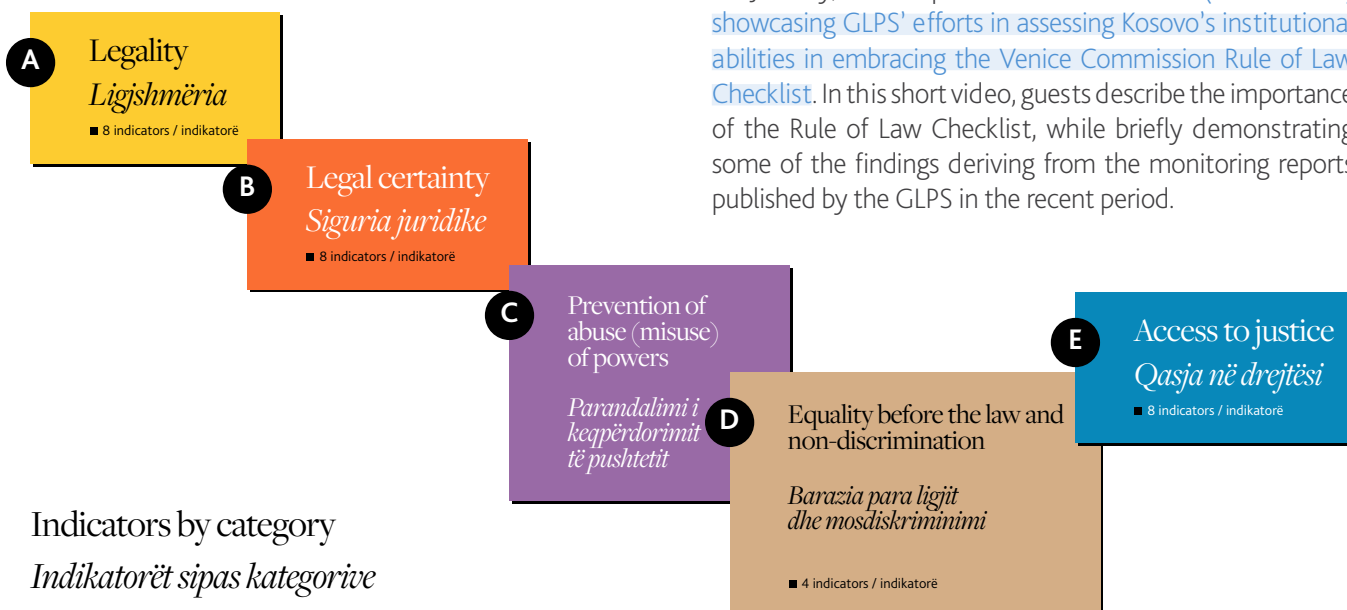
A
Legality
Ligjshmëria
8 indicators / indikatorë

B
Legal certainty
Siguria juridike
8 indicators / indikatorë

C
Prevention of abuse (misuse) of powers
Parandalimi i keqpërdorimit të pushtetit

D
Equality before the law and non-discrimination
Barazia para ligjit dhe mosdiskriminimi
4 indicators / indikatorë

E
Access to justice
Qasja në drejtësi
8 indicators / indikatorë

Indicators by category
Indikatorët sipas kategorive

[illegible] showcasing GLPS' efforts in assessing Kosovo's institutiona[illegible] abilities in embracing the Venice Commission Rule of La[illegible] Checklist. In this short video, guests describe the importanc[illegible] of the Rule of Law Checklist, while briefly demonstratin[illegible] some of the findings deriving from the monitoring report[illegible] published by the GLPS in the recent period.